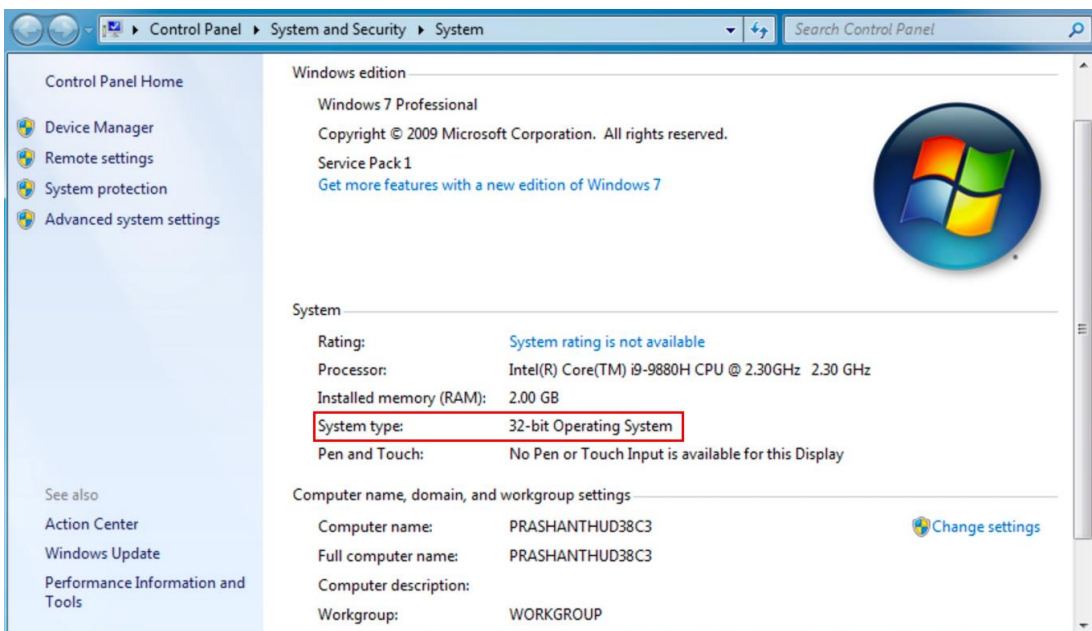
▸ Control Panel ▸ System and Security ▸ System

Search Control Panel

Control Panel Home

Device Manager

Remote settings

System protection

Advanced system settings

See also

Action Center

Windows Update

Performance Information and Tools

Windows edition

Windows 7 Professional

Copyright © 2009 Microsoft Corporation. All rights reserved.

Service Pack 1

Get more features with a new edition of Windows 7

System

| | |
|---|---|
| Rating: | System rating is not available |
| Processor: | Intel(R) Core(TM) i9-9880H CPU @ 2.30GHz 2.30 GHz |
| Installed memory (RAM): | 2.00 GB |
| System type: | 32-bit Operating System |
| Pen and Touch: | No Pen or Touch Input is available for this Display |

Computer name, domain, and workgroup settings

| | |
|---|---|
| Computer name: | PRASHANTHUD38C3 |
| Full computer name: | PRASHANTHUD38C3 |
| Computer description: | |
| Workgroup: | WORKGROUP |

Change settings